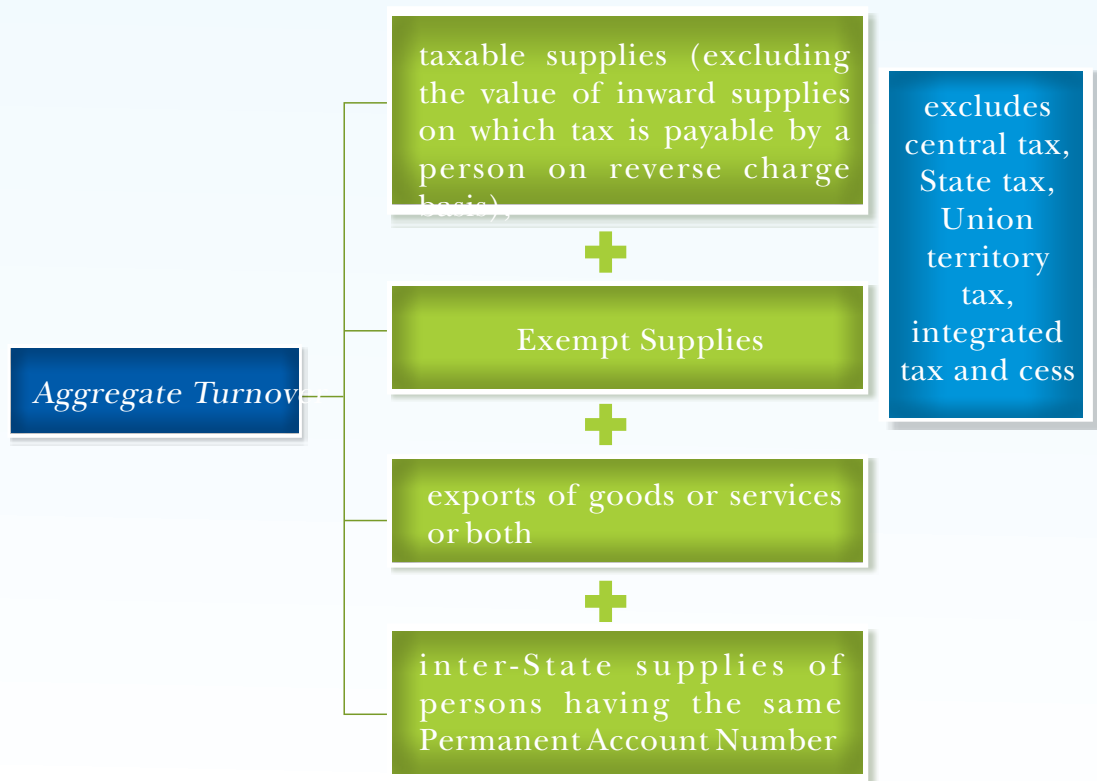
Aggregate Turnov

taxable supplies (excluding the value of inward supplies on which tax is payable by a person on reverse charge basis),

Exempt Supplies

exports of goods or services or both

inter-State supplies of persons having the same Permanent Account Number

excludes central tax, State tax, Union territory tax, integrated tax and cess